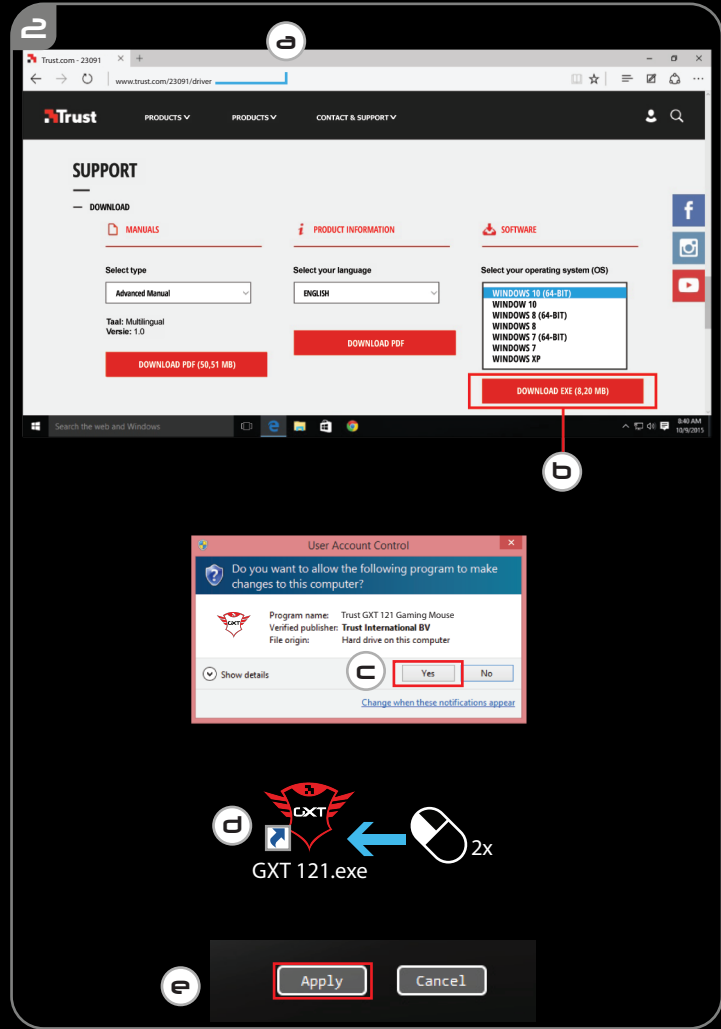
2

a

Trust.com - 23091

www.trust.com/23091/driver

Trust

PRODUCTS

PRODUCTS

CONTACT & SUPPORT

SUPPORT

DOWNLOAD

MANUALS

PRODUCT INFORMATION

SOFTWARE

Select type

Advanced Manual

Taal: Multilingual
Versie: 1.0

DOWNLOAD PDF (50,51 MB)

Select your language

ENGLISH

DOWNLOAD PDF

Select your operating system (OS)

WINDOWS 10 (64-BIT)
WINDOW 10
WINDOWS 8 (64-BIT)
WINDOWS 8
WINDOWS 7 (64-BIT)
WINDOWS 7
WINDOWS XP

DOWNLOAD EXE (8,20 MB)

Search the web and Windows

8:40 AM
10/9/2015

b

User Account Control

Do you want to allow the following program to make changes to this computer?

Program name: Trust GXT 121 Gaming Mouse
Verified publisher: Trust International BV
File origin: Hard drive on this computer

Show details

c

Yes

No

Change when these notifications appear

d

GXT

GXT 121.exe

2x

e

Apply

Cancel